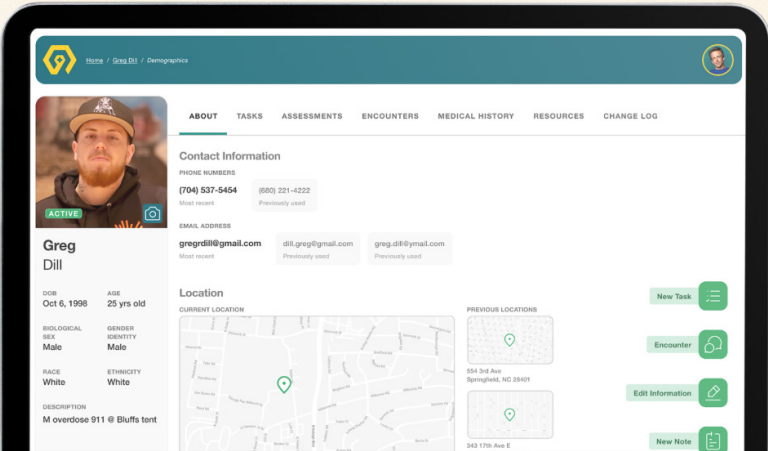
Home / Greg Dill / Demographics

ACTIVE

Greg
Dill

DOB
Oct 6, 1998

AGE
25 yrs old

BIOLOGICAL SEX
Male

GENDER IDENTITY
Male

RACE
White

ETHNICITY
White

DESCRIPTION
M overdose 911 @ Bluffs tent

ABOUT TASKS ASSESSMENTS ENCOUNTERS MEDICAL HISTORY RESOURCES CHANGE LOG

Contact Information

PHONE NUMBERS

(704) 537-5454
Most recent

(680) 221-4222
Previously used

EMAIL ADDRESS

gregrdill@gmail.com
Most recent

dill.greg@gmail.com
Previously used

greg.dill@gmail.com
Previously used

Location

CURRENT LOCATION

PREVIOUS LOCATIONS

554 3rd Ave
Springfield, NC 28401

343 17th Ave E

New Task

Encounter

Edit Information

New Note